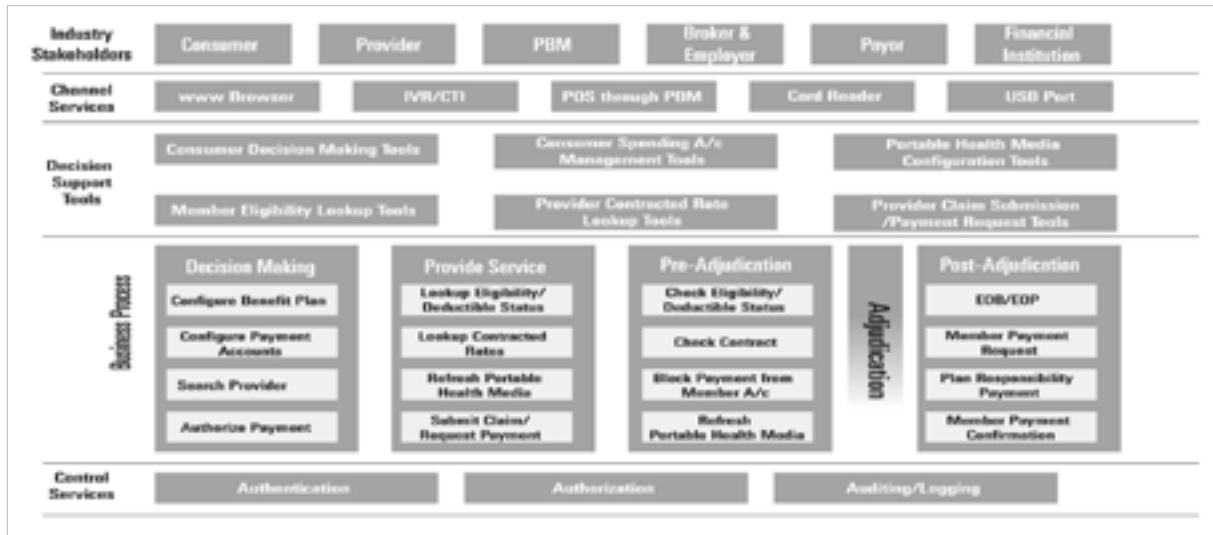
Industry Stakeholders

Consumer

Provider

PBM

Broker & Employer

Payor

Financial Institution

Channel Services

www Browser

IVR/CTI

POS through PBM

Card Reader

USB Port

Decision Support Tools

Consumer Decision Making Tools

Consumer Spending A/c Management Tools

Portable Health Media Configuration Tools

Member Eligibility Lookup Tools

Provider Contracted Rate Lookup Tools

Provider Claim Submission /Payment Request Tools

Business Process

Decision Making

Configure Benefit Plan

Configure Payment Accounts

Search Provider

Autherize Payment

Provide Service

Lookup Eligibility/ Deductible Status

Lookup Contracted Rates

Refresh Portable Health Media

Submit Claim/ Request Payment

Pre-Adjudication

Check Eligibility/ Deductible Status

Check Contract

Block Payment from Member A/c

Refresh Portable Health Media

Adjudication

Post-Adjudication

EOB/EOP

Member Payment Request

Plan Responsibility Payment

Member Payment Confirmation

Control Services

Authentication

Authorization

Auditing/Logging